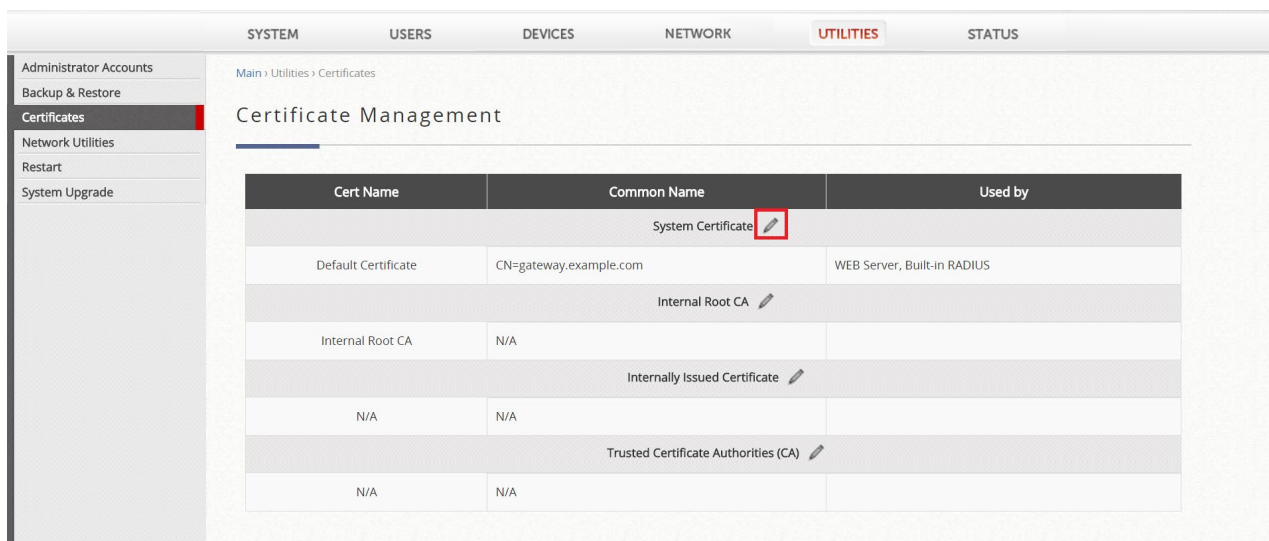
SYSTEM USERS DEVICES NETWORK UTILITIES STATUS

Administrator Accounts
Backup & Restore
Certificates
Network Utilities
Restart
System Upgrade

Main › Utilities › Certificates

Certificate Management

| Cert Name | Common Name | Used by |
|---|---|---|
| System Certificate | | |
| Default Certificate | CN=gateway.example.com | WEB Server, Built-in RADIUS |
| Internal Root CA | | |
| Internal Root CA | N/A | |
| Internally Issued Certificate | | |
| N/A | N/A | |
| Trusted Certificate Authorities (CA) | | |
| N/A | N/A | |